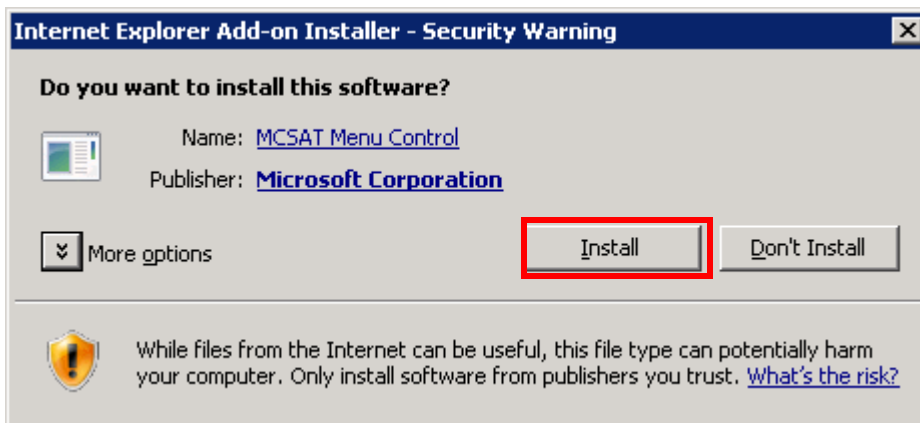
Internet Explorer Add-on Installer - Security Warning

Do you want to install this software?

Name: MCSAT Menu Control

Publisher: Microsoft Corporation

More options

Install

Don't Install

While files from the Internet can be useful, this file type can potentially harm your computer. Only install software from publishers you trust. What's the risk?